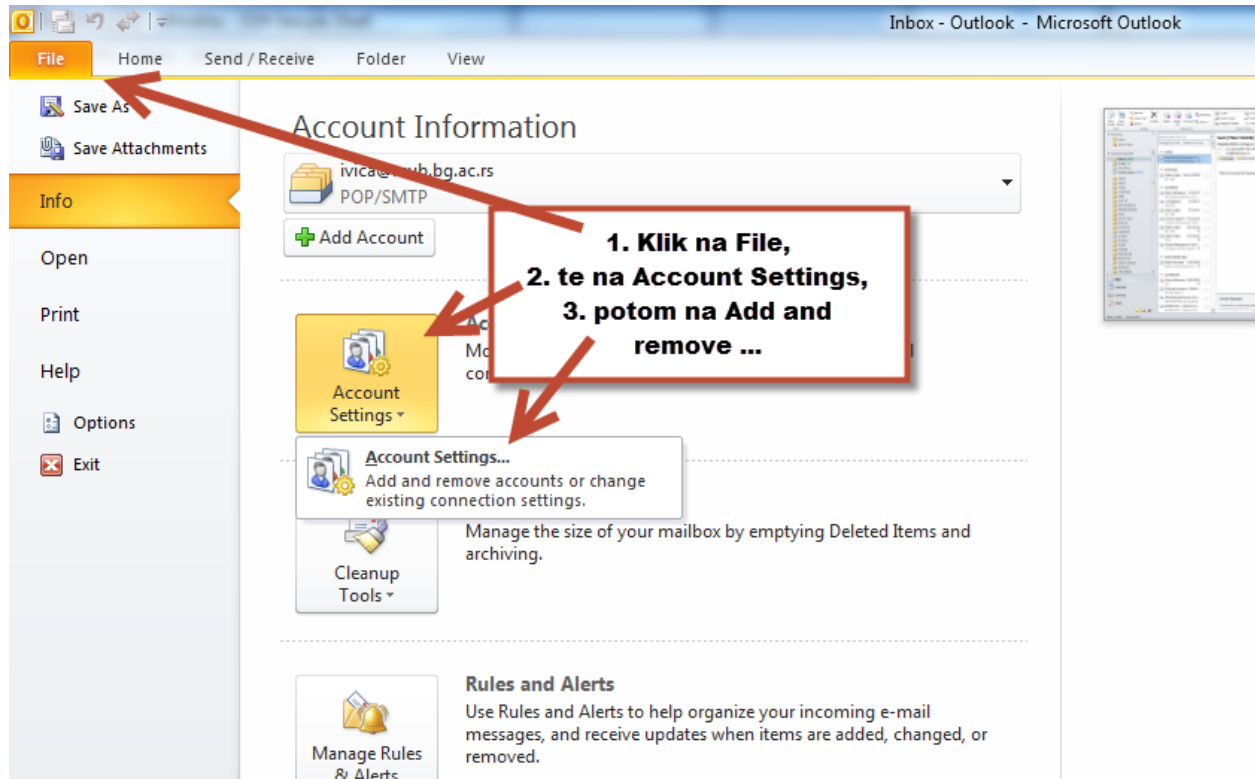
Inbox - Outlook - Microsoft Outlook

File
Home
Send / Receive
Folder
View

Save As
Save Attachments
Info
Open
Print
Help
Options
Exit

Account Information

ivica@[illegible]b.bg.ac.rs
POP/SMTP

Add Account

1. Klik na File,
2. te na Account Settings,
3. potom na Add and remove ...

Account Settings

Ac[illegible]
Mo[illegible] l
co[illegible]

Account Settings...
Add and remove accounts or change existing connection settings.

Manage the size of your mailbox by emptying Deleted Items and archiving.

Cleanup Tools

Rules and Alerts
Use Rules and Alerts to help organize your incoming e-mail messages, and receive updates when items are added, changed, or removed.

Manage Rules & Alerts